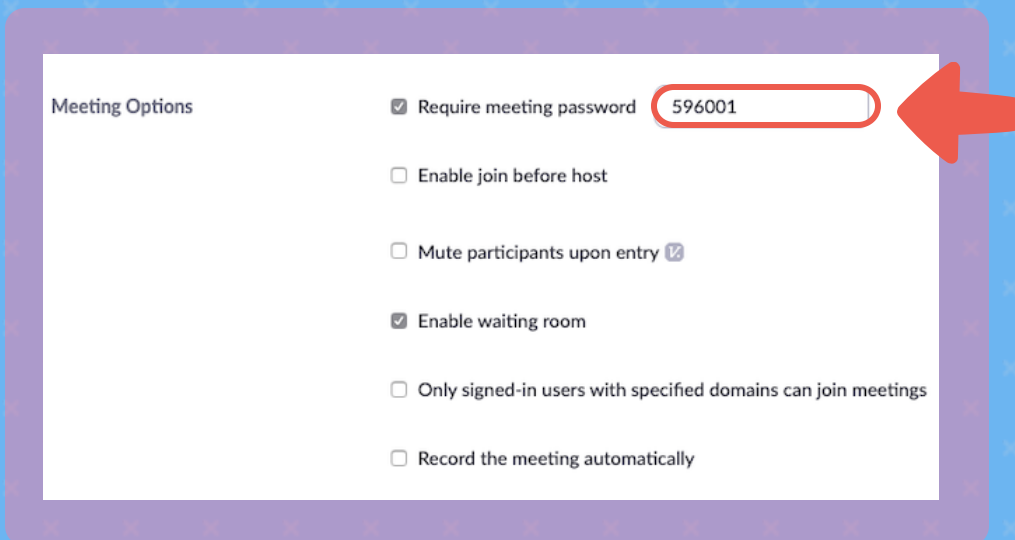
Meeting Options

Require meeting password 596001

Enable join before host

Mute participants upon entry

Enable waiting room

Only signed-in users with specified domains can join meetings

Record the meeting automatically